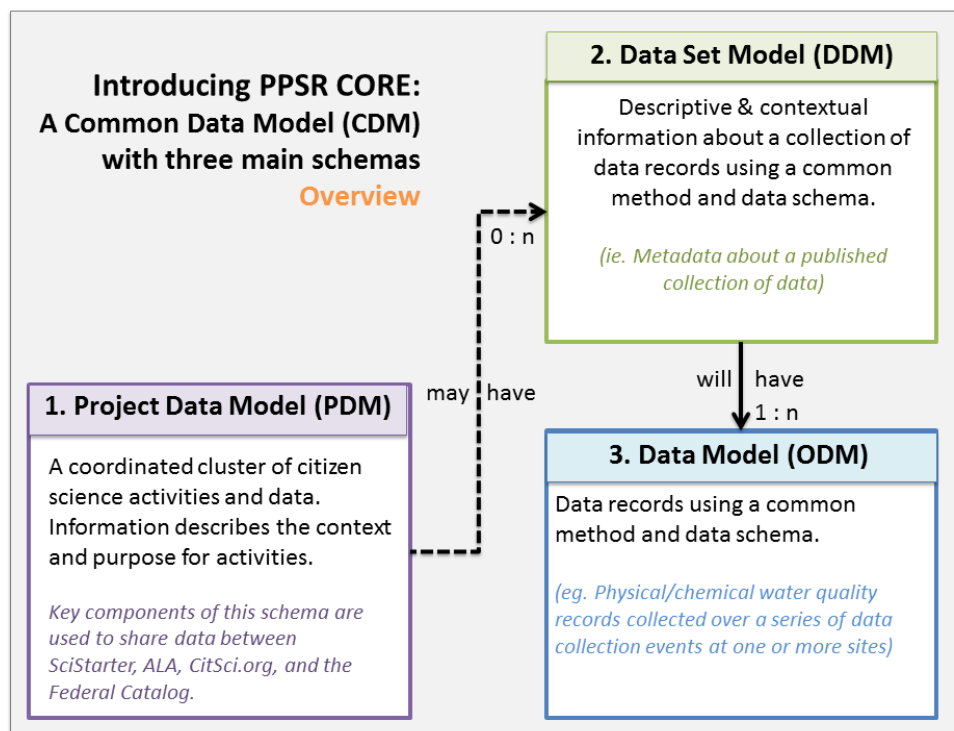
Introducing PPSR CORE:
A Common Data Model (CDM)
with three main schemas
Overview

2. Data Set Model (DDM)

Descriptive & contextual information about a collection of data records using a common method and data schema.

(ie. Metadata about a published collection of data)

0 : n

may have

will have
1 : n

1. Project Data Model (PDM)

A coordinated cluster of citizen science activities and data. Information describes the context and purpose for activities.

Key components of this schema are used to share data between SciStarter, ALA, CitSci.org, and the Federal Catalog.

3. Data Model (ODM)

Data records using a common method and data schema.

(eg. Physical/chemical water quality records collected over a series of data collection events at one or more sites)